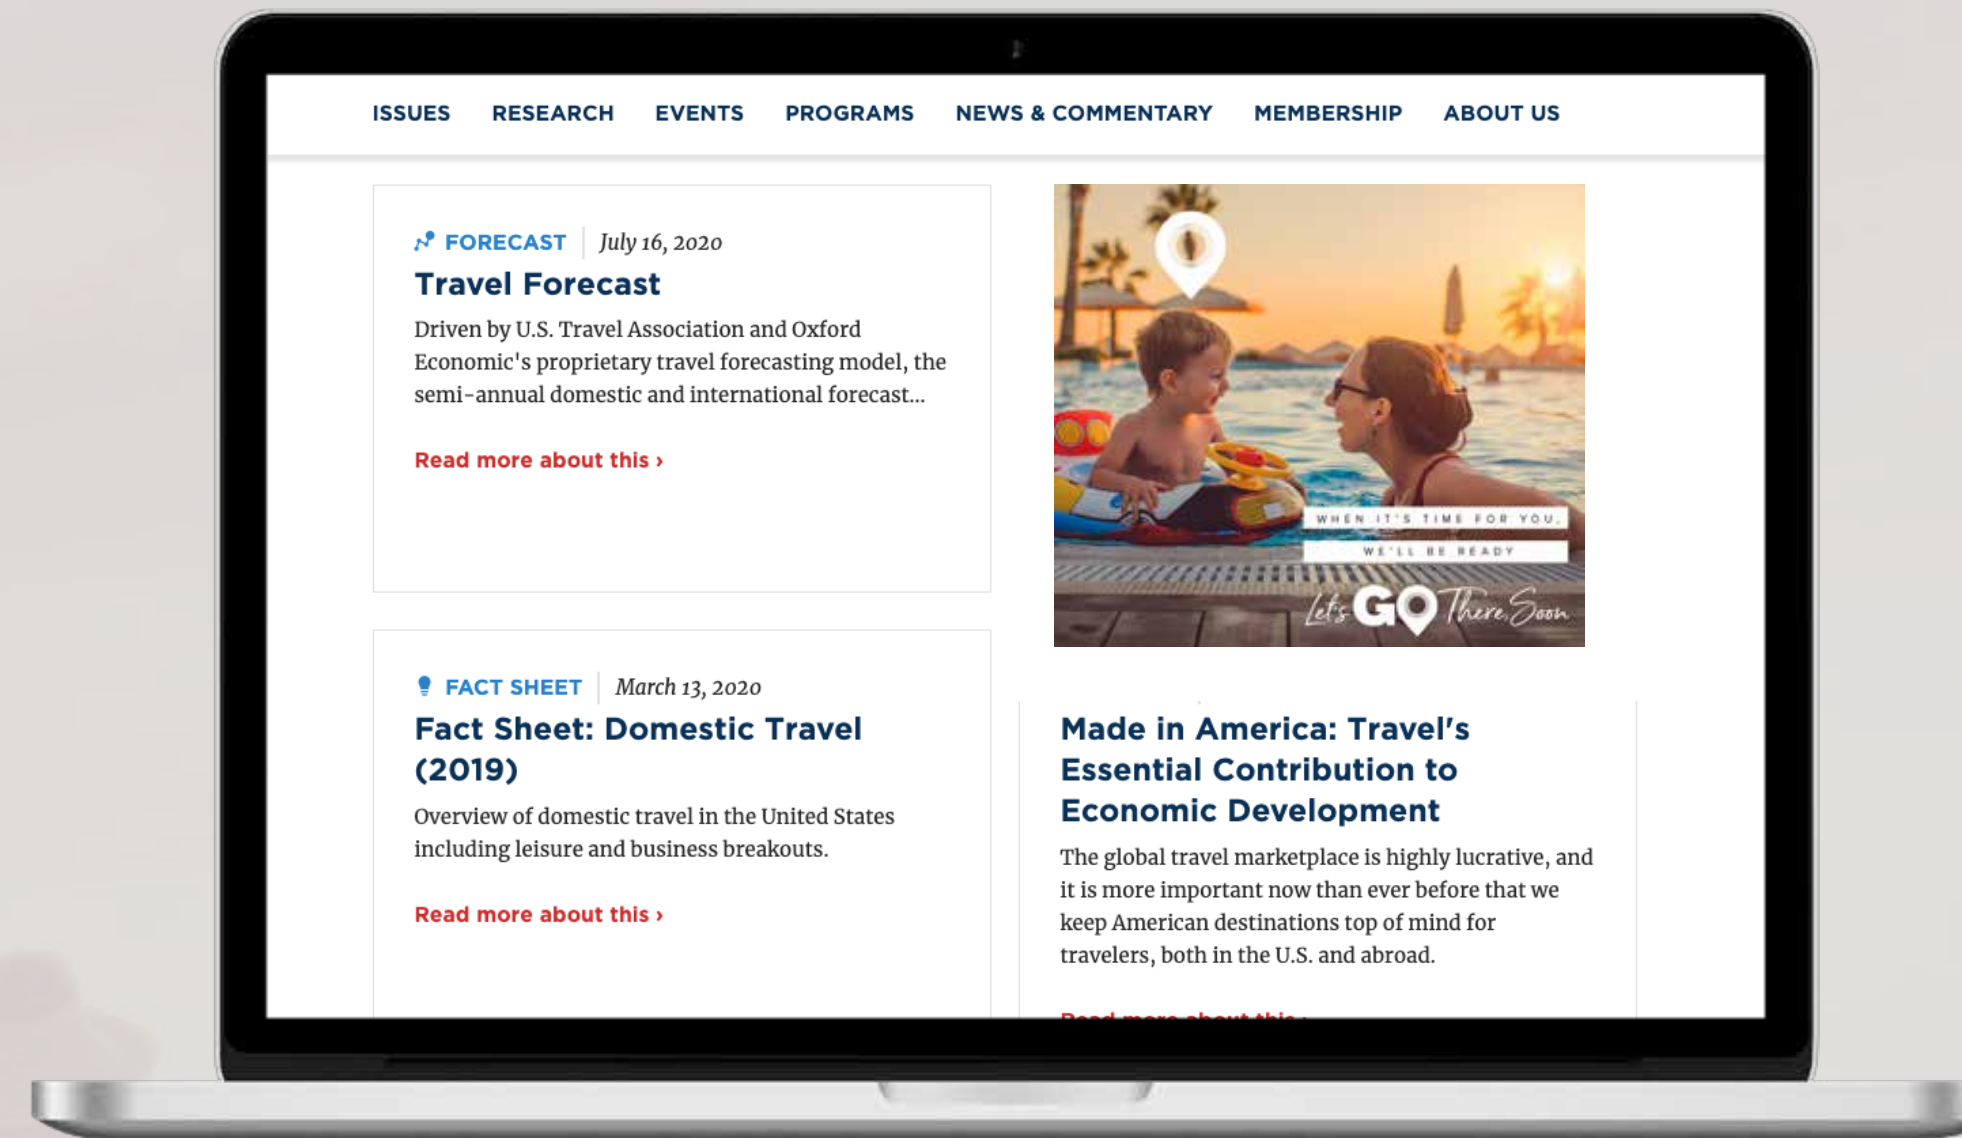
ISSUES RESEARCH EVENTS PROGRAMS NEWS & COMMENTARY MEMBERSHIP ABOUT US

FORECAST | July 16, 2020

Travel Forecast

Driven by U.S. Travel Association and Oxford Economic's proprietary travel forecasting model, the semi-annual domestic and international forecast...

Read more about this ›

WHEN IT'S TIME FOR YOU, WE'LL BE READY

Let's GO There Soon

FACT SHEET | March 13, 2020

Fact Sheet: Domestic Travel (2019)

Overview of domestic travel in the United States including leisure and business breakouts.

Read more about this ›

Made in America: Travel's Essential Contribution to Economic Development

The global travel marketplace is highly lucrative, and it is more important now than ever before that we keep American destinations top of mind for travelers, both in the U.S. and abroad.

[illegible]